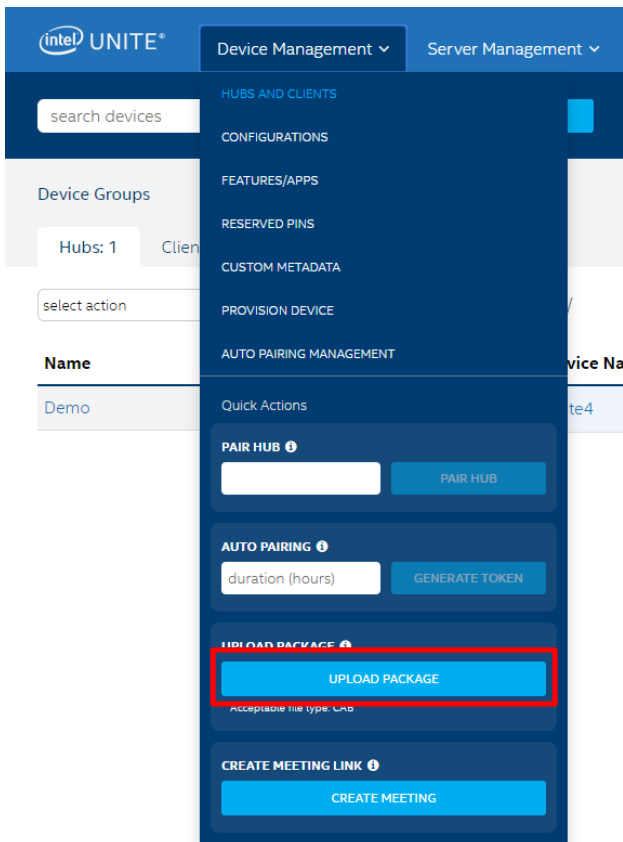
intel UNITE®

Device Management

Server Management

search devices

HUBS AND CLIENTS

CONFIGURATIONS

FEATURES/APPS

RESERVED PINS

CUSTOM METADATA

PROVISION DEVICE

AUTO PAIRING MANAGEMENT

Device Groups

Hubs: 1

Clien

select action

Name

Demo

vice Na

te4

Quick Actions

PAIR HUB

PAIR HUB

AUTO PAIRING

duration (hours)

GENERATE TOKEN

UPLOAD PACKAGE

UPLOAD PACKAGE

Acceptable file type: CAB

CREATE MEETING LINK

CREATE MEETING